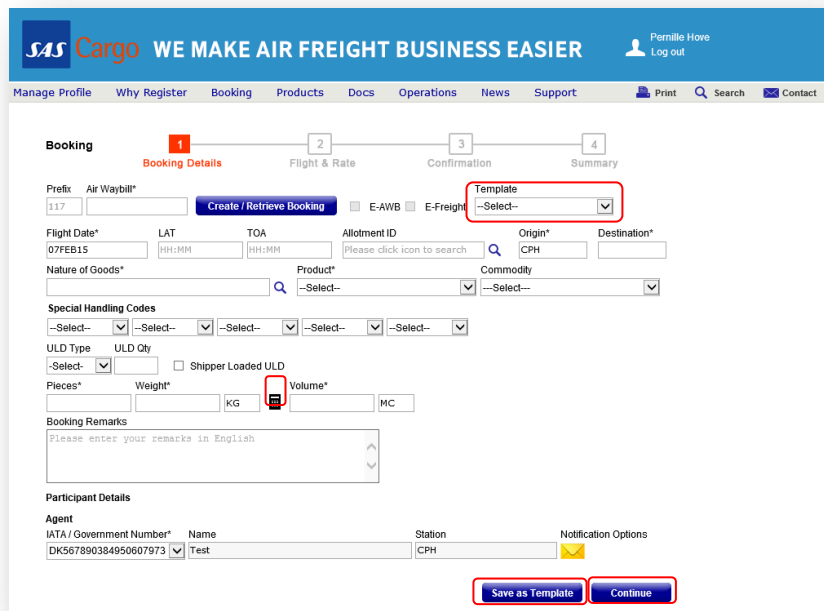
SAS Cargo WE MAKE AIR FREIGHT BUSINESS EASIER

Pernille Hove
Log out

Manage Profile | Why Register | Booking | Products | Docs | Operations | News | Support | Print | Search | Contact

Booking

1 Booking Details
2 Flight & Rate
3 Confirmation
4 Summary

Prefix: 117
Air Waybill*
Create / Retrieve Booking
E-AWB
E-Freight
Template: --Select--

Flight Date*: 07FEB15
LAT: HH:MM
TOA: HH:MM
Allotment ID: Please click icon to search
Origin*: CPH
Destination*

Nature of Goods*
Product*: --Select--
Commodity: ---Select---

Special Handling Codes
--Select-- | --Select-- | --Select-- | --Select-- | --Select--

ULD Type: -Select-
ULD Qty
Shipper Loaded ULD

Pieces*
Weight*: KG
Volume*: MC

Booking Remarks
Please enter your remarks in English

Participant Details

Agent
IATA / Government Number*: DK567890384950607973
Name: Test
Station: CPH
Notification Options

Save as Template
Continue